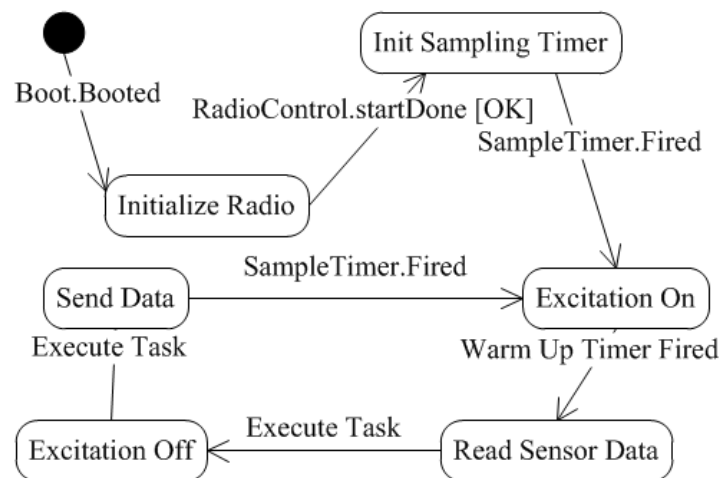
Boot.Booted

Init Sampling Timer

RadioControl.startDone [OK]

SampleTimer.Fired

Initialize Radio

SampleTimer.Fired

Send Data

Excitation On

Execute Task

Warm Up Timer Fired

Execute Task

Excitation Off

Read Sensor Data